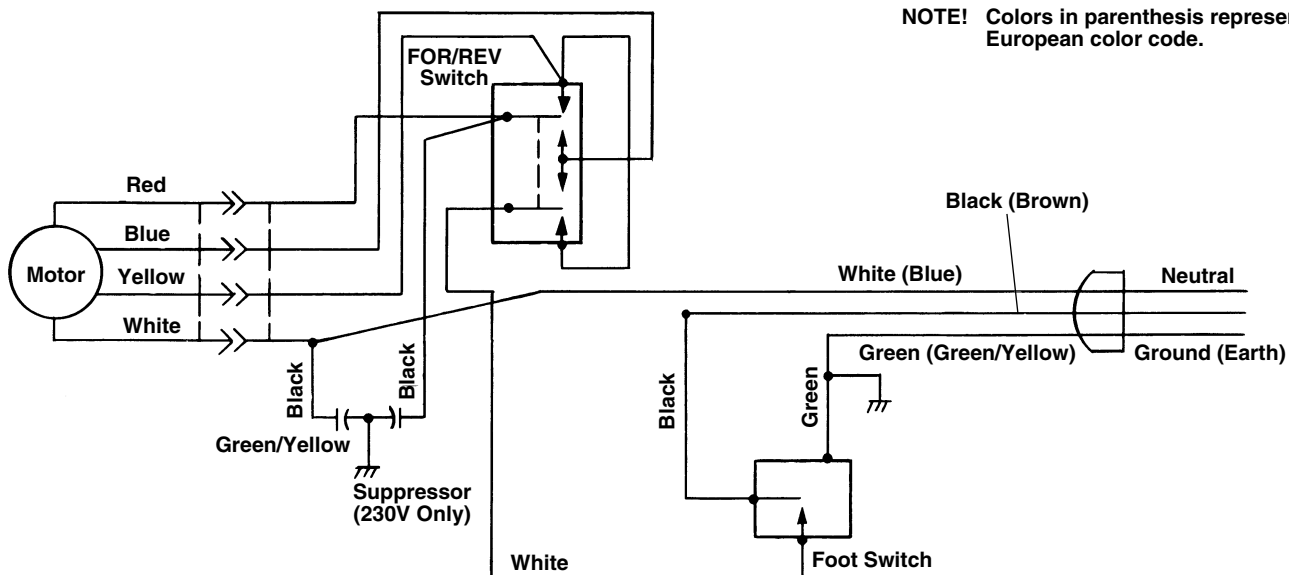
NOTE! Colors in parenthesis represen European color code.

FOR/REV Switch

Red

Blue

Motor

Yellow

White

Black

Black

Green/Yellow

Suppressor (230V Only)

White

Black (Brown)

White (Blue)

Neutral

Green (Green/Yellow)

Ground (Earth)

Black

Green

Foot Switch